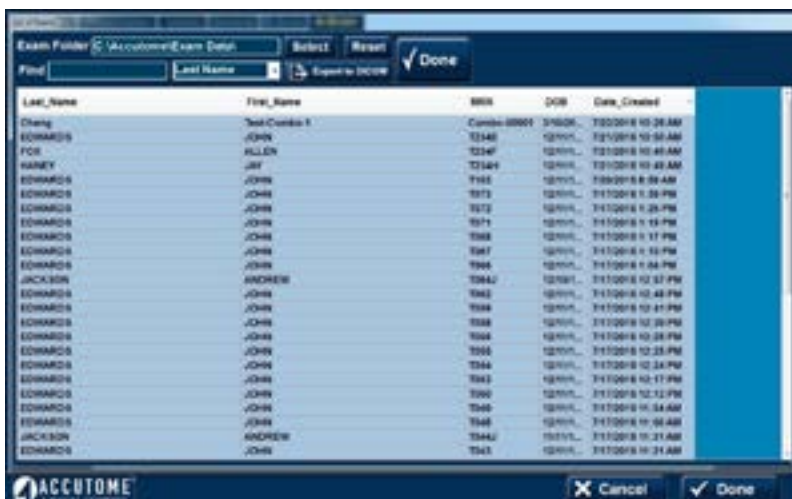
Exam Folder C:\Accutome\Exam Data\ Select Reset

Find Last Name Export to DICOM

Done

| Last_Name | First_Name | MRN | DOB | Date_Created |
|---|---|---|---|---|
| Cheng | Test-Combo 1 | Combo-00001 | 3/16/20.. | 7/22/2016 10:26 AM |
| EDWARDS | JOHN | T234E | 12/??/?... | 7/21/2016 10:50 AM |
| FOX | ALLEN | T234F | 12/??/?... | 7/21/2016 10:45 AM |
| HANEY | JAY | T234H | 12/??/?... | 7/21/2016 10:45 AM |
| EDWARDS | JOHN | T103 | 12/??/?... | 7/20/2016 8:59 AM |
| EDWARDS | JOHN | T573 | 12/??/?... | 7/17/2016 1:30 PM |
| EDWARDS | JOHN | T572 | 12/??/?... | 7/17/2016 1:25 PM |
| EDWARDS | JOHN | T571 | 12/??/?... | 7/17/2016 1:19 PM |
| EDWARDS | JOHN | T568 | 12/??/?... | 7/17/2016 1:17 PM |
| EDWARDS | JOHN | T567 | 12/??/?... | 7/17/2016 1:12 PM |
| EDWARDS | JOHN | T566 | 12/??/?... | 7/17/2016 1:04 PM |
| JACKSON | ANDREW | T564J | 12/16/1... | 7/17/2016 12:57 PM |
| EDWARDS | JOHN | T562 | 12/??/?... | 7/17/2016 12:48 PM |
| EDWARDS | JOHN | T559 | 12/??/?... | 7/17/2016 12:41 PM |
| EDWARDS | JOHN | T558 | 12/??/?... | 7/17/2016 12:39 PM |
| EDWARDS | JOHN | T556 | 12/??/?... | 7/17/2016 12:28 PM |
| EDWARDS | JOHN | T555 | 12/??/?... | 7/17/2016 12:25 PM |
| EDWARDS | JOHN | T554 | 12/??/?... | 7/17/2016 12:24 PM |
| EDWARDS | JOHN | T553 | 12/??/?... | 7/17/2016 12:17 PM |
| EDWARDS | JOHN | T550 | 12/??/?... | 7/17/2016 12:12 PM |
| EDWARDS | JOHN | T549 | 12/??/?... | 7/17/2016 11:54 AM |
| EDWARDS | JOHN | T548 | 12/??/?... | 7/17/2016 11:50 AM |
| JACKSON | ANDREW | T544J | 11/11/1... | 7/17/2016 11:31 AM |
| EDWARDS | JOHN | T543 | 12/??/?... | 7/17/2016 11:31 AM |

ACCUTOME

Cancel Done